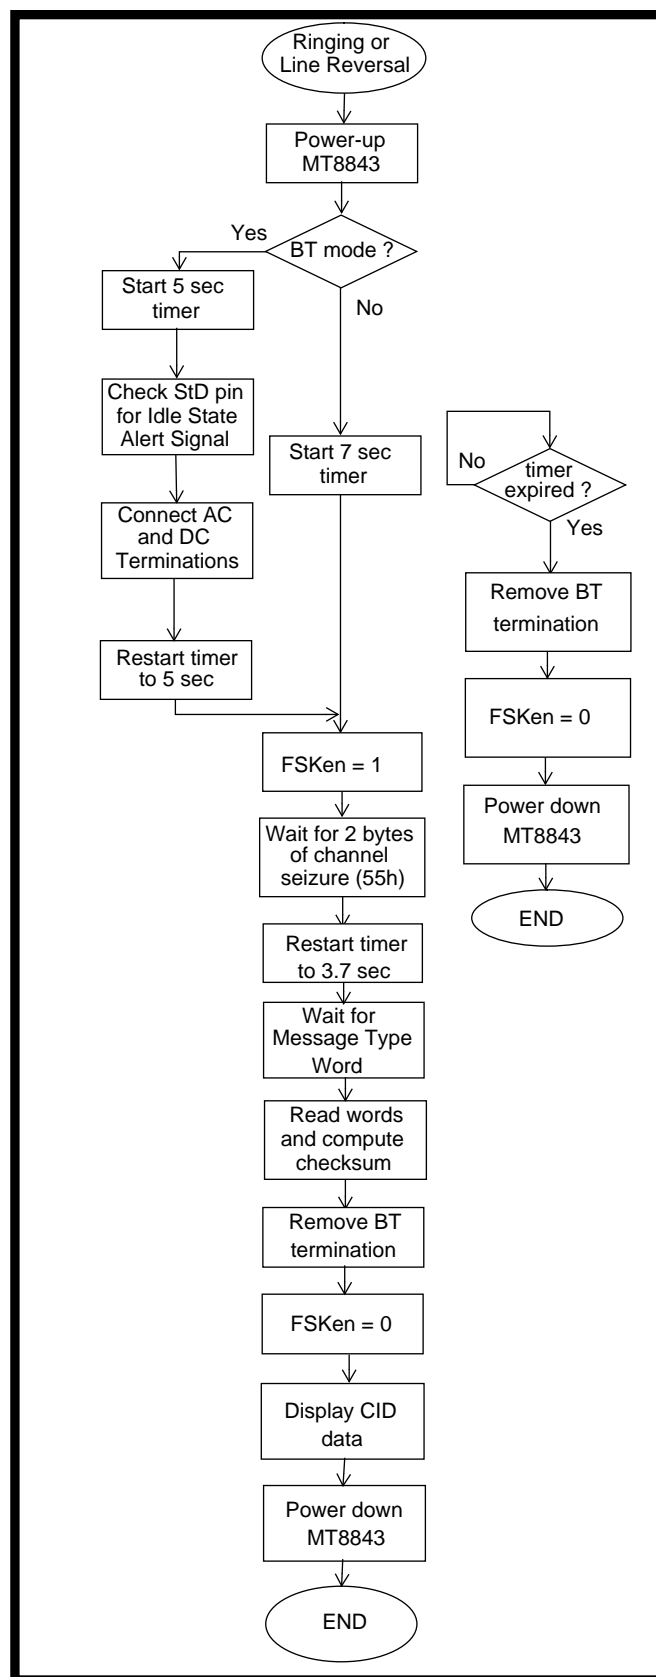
Ringing or Line Reversal

Power-up MT8843

Yes

BT mode ?

No

Start 5 sec timer

Check StD pin for Idle State Alert Signal

Connect AC and DC Terminations

Restart timer to 5 sec

Start 7 sec timer

FSKen = 1

Wait for 2 bytes of channel seizure (55h)

Restart timer to 3.7 sec

Wait for Message Type Word

Read words and compute checksum

Remove BT termination

FSKen = 0

Display CID data

Power down MT8843

END

No

timer expired ?

Yes

Remove BT termination

FSKen = 0

Power down MT8843

END